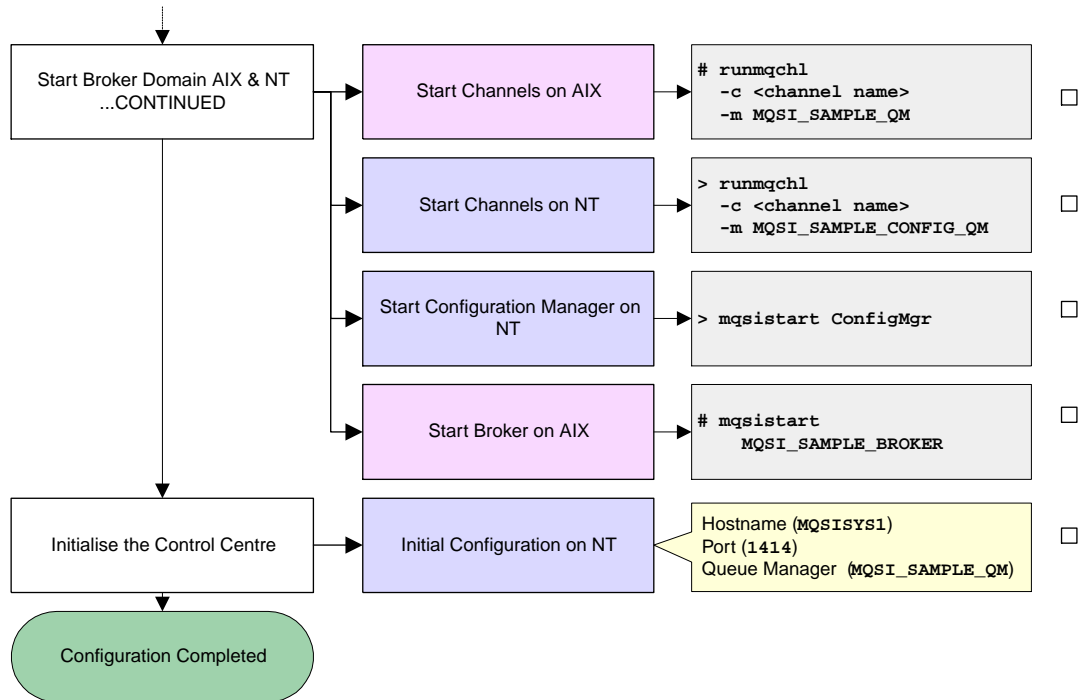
Start Broker Domain AIX & NT ...CONTINUED

Start Channels on AIX

# runmqchl -c <channel name> -m MQSI_SAMPLE_QM

☐

Start Channels on NT

> runmqchl -c <channel name> -m MQSI_SAMPLE_CONFIG_QM

☐

Start Configuration Manager on NT

> mqsistart ConfigMgr

☐

Start Broker on AIX

# mqsistart MQSI_SAMPLE_BROKER

☐

Initialise the Control Centre

Initial Configuration on NT

Hostname (MQSISYS1)
Port (1414)
Queue Manager (MQSI_SAMPLE_QM)

☐

Configuration Completed